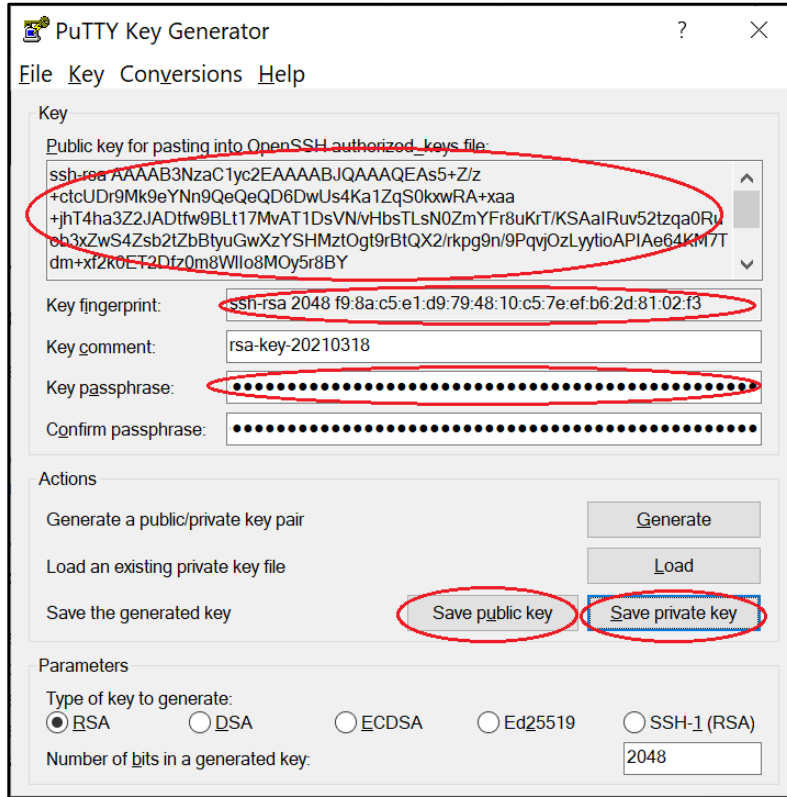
PuTTY Key Generator ? ✕

File Key Conversions Help

Key

Public key for pasting into OpenSSH authorized_keys file:

ssh-rsa AAAAB3NzaC1yc2EAAAABJQAAAQEAs5+Z/z+ctcUDr9Mk9eYNn9QeQeQD6DwUs4Ka1ZqS0kxwRA+xaa+jhT4ha3Z2JADtfw9BLt17MvAT1DsVN/vHbsTLsN0ZmYFr8uKrT/KSAaIRuv52tzqa0Ru6b3xZwS4Zsb2tZbBtyuGwXzYSHMztOgt9rBtQX2/rkpg9n/9PqvjOzLyytioAPIAe64KM7Tdm+xf2k0ET2Dfz0m8WIlo8MOy5r8BY

Key fingerprint: ssh-rsa 2048 f9:8a:c5:e1:d9:79:48:10:c5:7e:ef:b6:2d:81:02:f3

Key comment: rsa-key-20210318

Key passphrase: ●●●●●●●●●●●●●●●●●●●●●●●●●●●●●●●●●●●●●●●●●●●●●

Confirm passphrase: ●●●●●●●●●●●●●●●●●●●●●●●●●●●●●●●●●●●●●●●●●●●●●

Actions

Generate a public/private key pair Generate

Load an existing private key file Load

Save the generated key Save public key Save private key

Parameters

Type of key to generate:

RSA DSA ECDSA Ed25519 SSH-1 (RSA)

Number of bits in a generated key: 2048